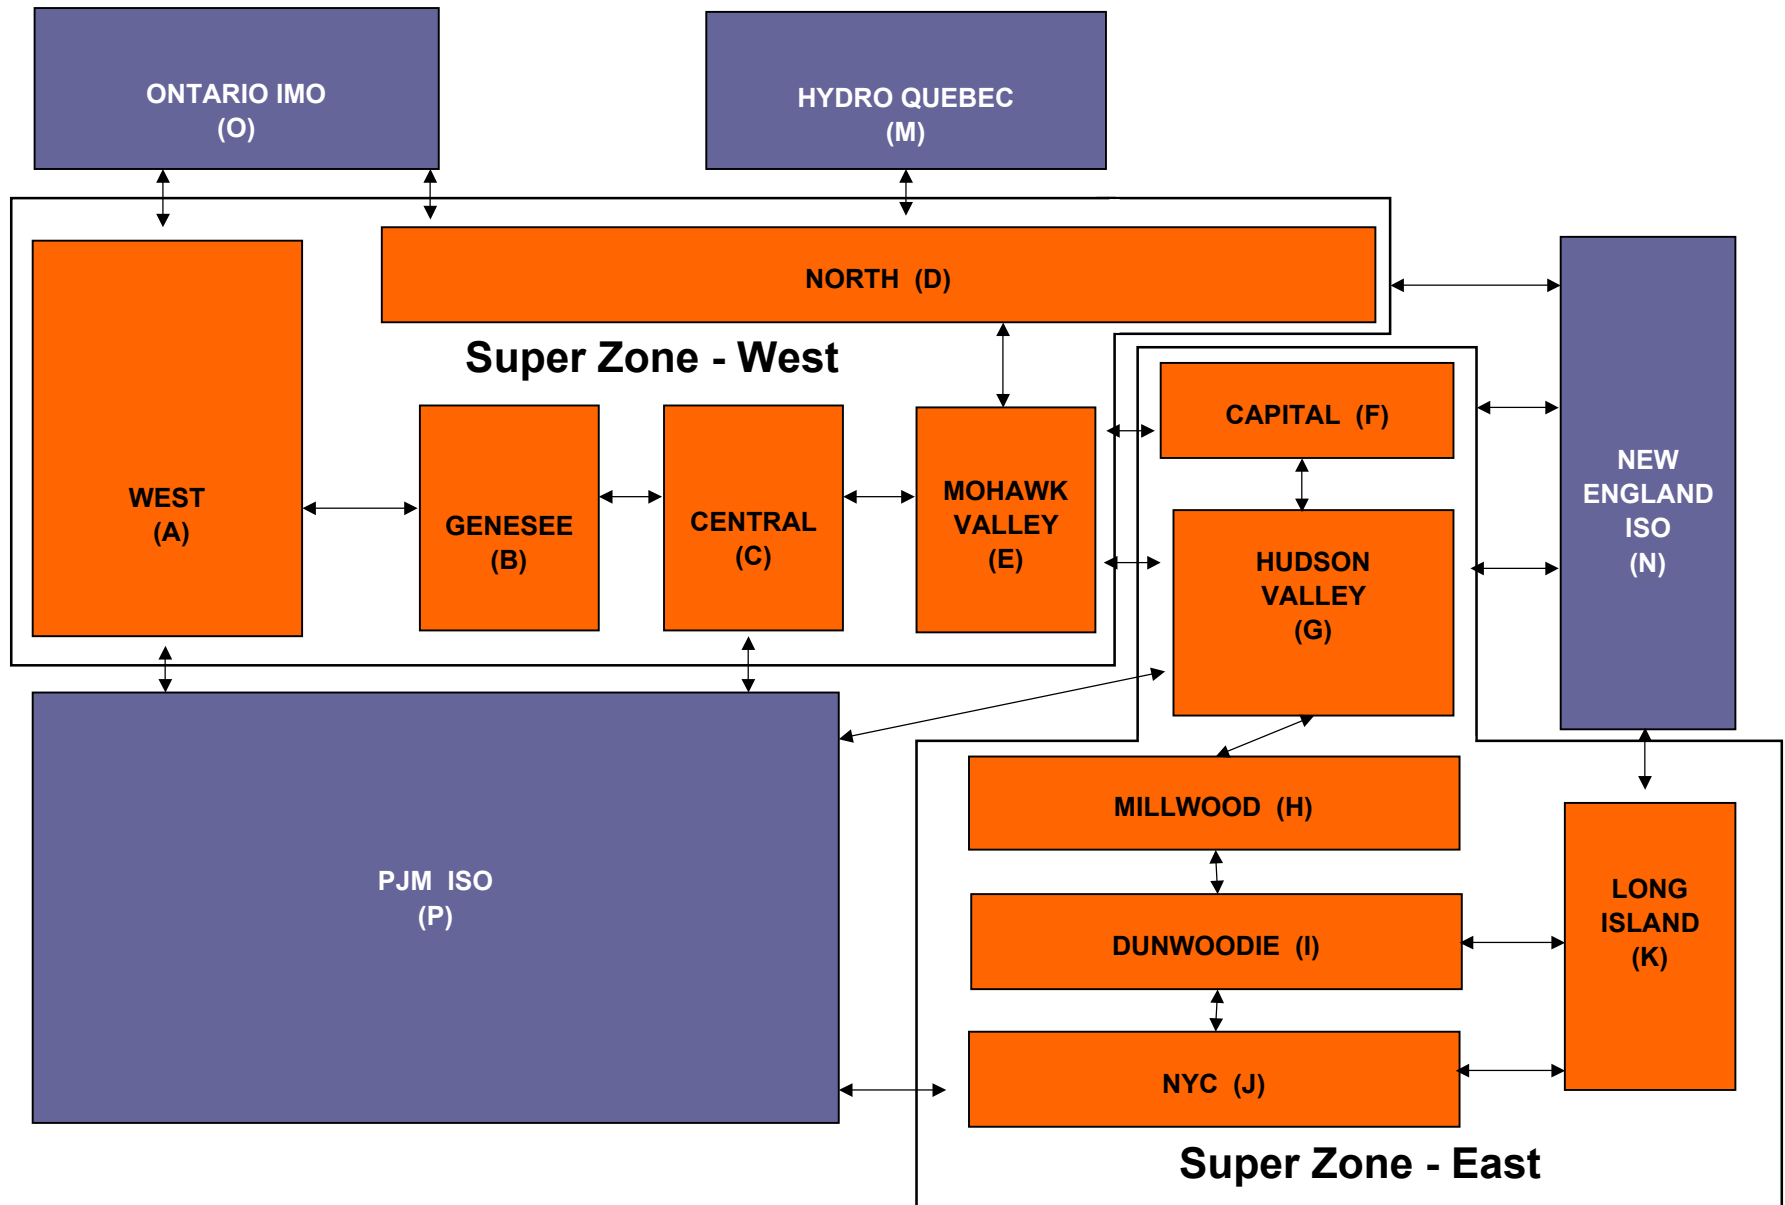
ONTARIO IMO
(O)

HYDRO QUEBEC
(M)

NORTH (D)

Super Zone - West

WEST
(A)

GENESEE
(B)

CENTRAL
(C)

MOHAWK
VALLEY
(E)

CAPITAL (F)

HUDSON
VALLEY
(G)

NEW
ENGLAND
ISO
(N)

PJM ISO
(P)

MILLWOOD (H)

DUNWOODIE (I)

NYC (J)

LONG
ISLAND
(K)

Super Zone - East